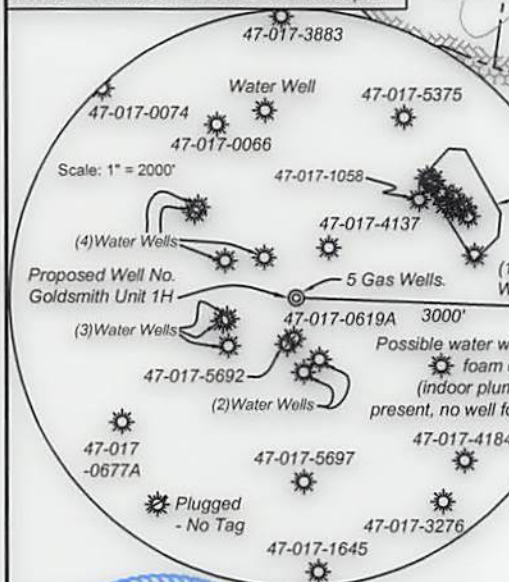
47-017-3883

Water Well

47-017-0074

47-017-5375

47-017-0066

Scale: 1" = 2000'

47-017-1058

47-017-4137

(4)Water Wells

Proposed Well No. Goldsmith Unit 1H

5 Gas Wells.

(1
W

(3)Water Wells

47-017-0619A

3000'

Possible water w
foam
(indoor plun
present, no well fo

47-017-5692

(2)Water Wells

47-017-418

47-017 -0677A

47-017-5697

Plugged - No Tag

47-017-3276

47-017-1645